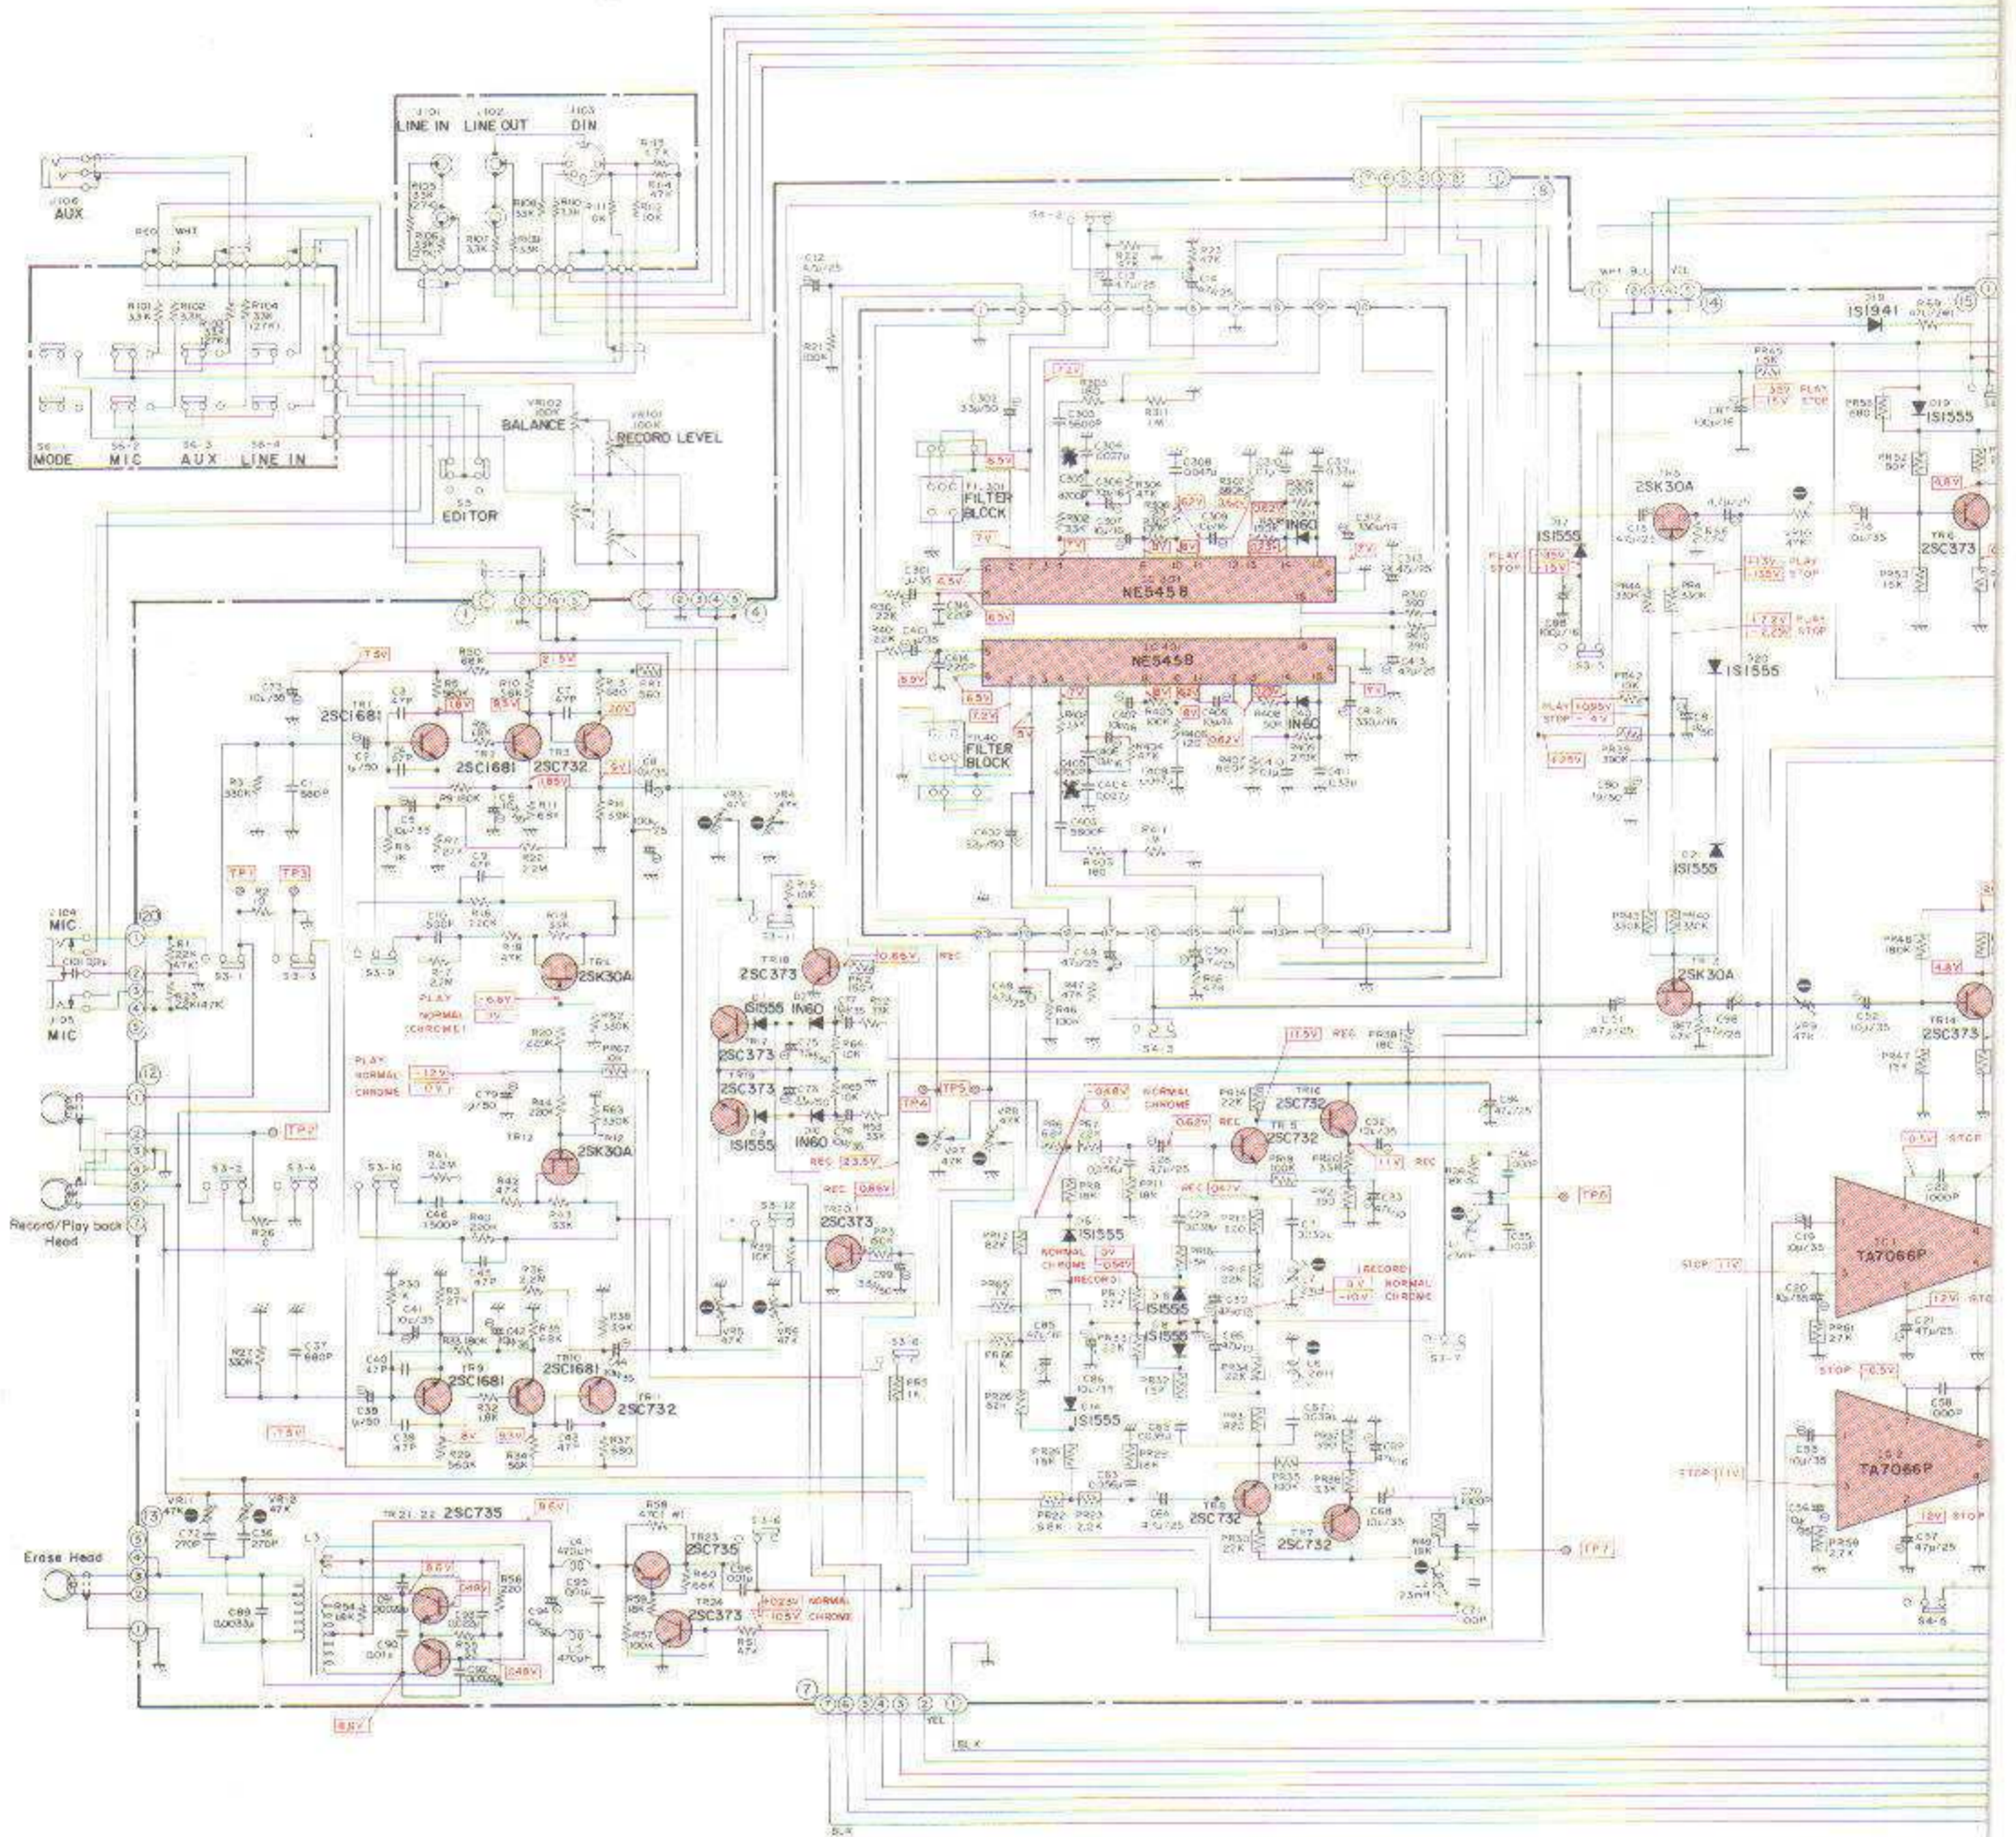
J106
AUX

J101
LINE IN

J102
LINE OUT

J103
DIN

S6-1
MODE

S6-2
MIC

S6-3
AUX

S6-4
LINE IN

VR102
BALANCE

VR101
RECORD LEVEL

S5
EDITOR

FILTER BLOCK

IC301
NE545B

IC401
NE545B

FILTER BLOCK

2SC1681

2SC1681

2SC732

2SK30A

2SK30A

2SC1681

2SC1681

2SC732

J104
MIC

J105
MIC

Record/Play back Head

Erase Head

TR21, 22 2SC735

2SC735

2SC373

2SC373

2SC373

2SC373

2SC373

IS1555

IN60

IS1555

IN60

2SC732

2SC732

2SC732

2SC732

IS1555

IS1555

IS1555

IS1555

2SK30A

IS1555

IS1555

IS1555

2SK30A

2SC373

2SC373

IS1941

IS1555

TA7066P

TA7066P

PLAY

NORMAL

CHROME

PLAY STOP

REC

NORMAL CHROME

RECORD

STOP

TP1

TP3

TP2

TP4

TP5

TP6

TP7

YEL

BLK